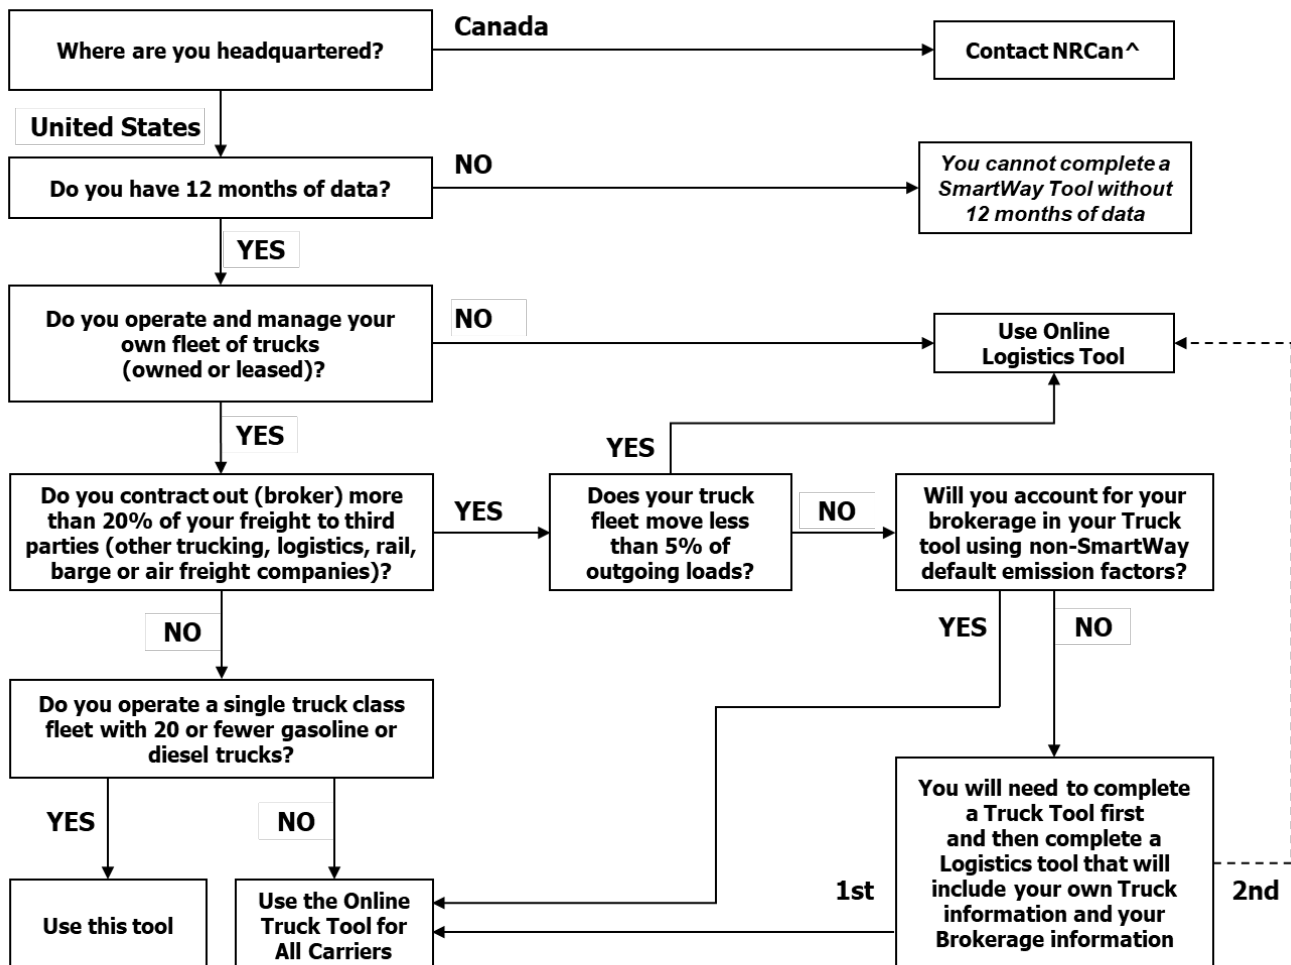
Where are you headquartered?

Canada

Contact NRCan^

United States

Do you have 12 months of data?

NO

You cannot complete a SmartWay Tool without 12 months of data

YES

Do you operate and manage your own fleet of trucks (owned or leased)?

NO

Use Online Logistics Tool

YES

YES

Do you contract out (broker) more than 20% of your freight to third parties (other trucking, logistics, rail, barge or air freight companies)?

YES

Does your truck fleet move less than 5% of outgoing loads?

NO

Will you account for your brokerage in your Truck tool using non-SmartWay default emission factors?

YES

NO

NO

Do you operate a single truck class fleet with 20 or fewer gasoline or diesel trucks?

You will need to complete a Truck Tool first and then complete a Logistics tool that will include your own Truck information and your Brokerage information

YES

NO

1st

2nd

Use this tool

Use the Online Truck Tool for All Carriers